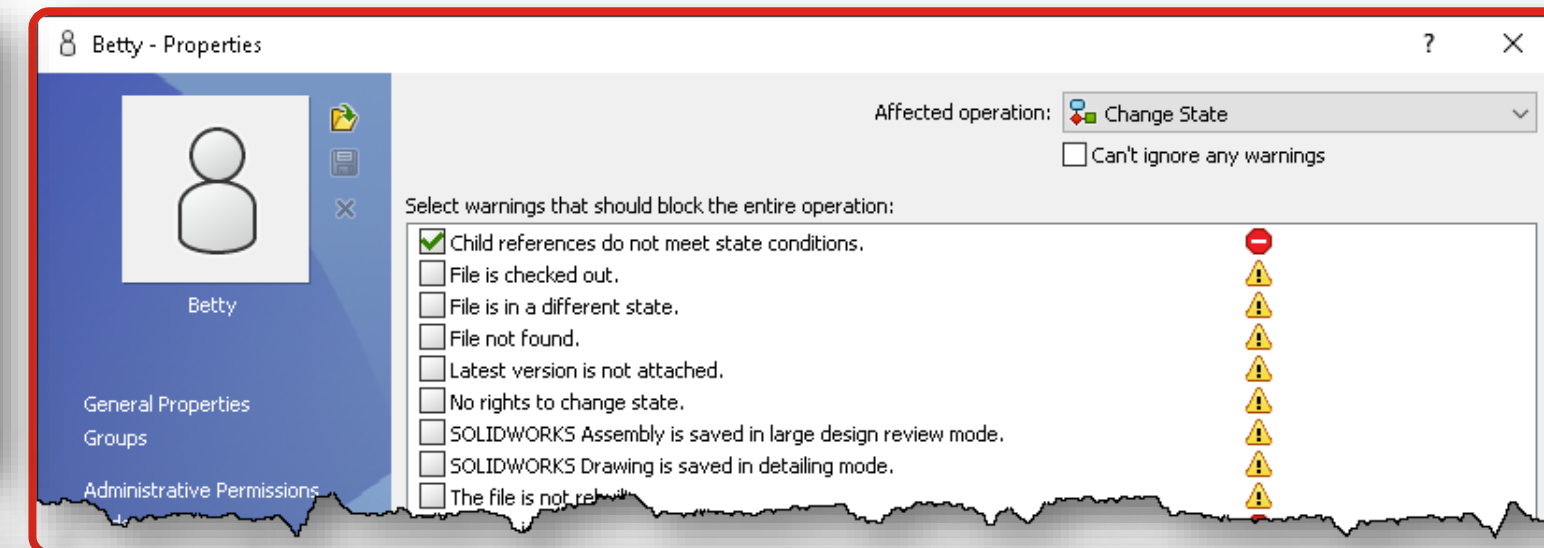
Betty - Properties

?

Betty

General Properties
Groups

Administrative Permissions

Affected operation: Change State

Can't ignore any warnings

Select warnings that should block the entire operation:

Child references do not meet state conditions.
File is checked out.
File is in a different state.
File not found.
Latest version is not attached.
No rights to change state.
SOLIDWORKS Assembly is saved in large design review mode.
SOLIDWORKS Drawing is saved in detailing mode.
The file is not rebu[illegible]